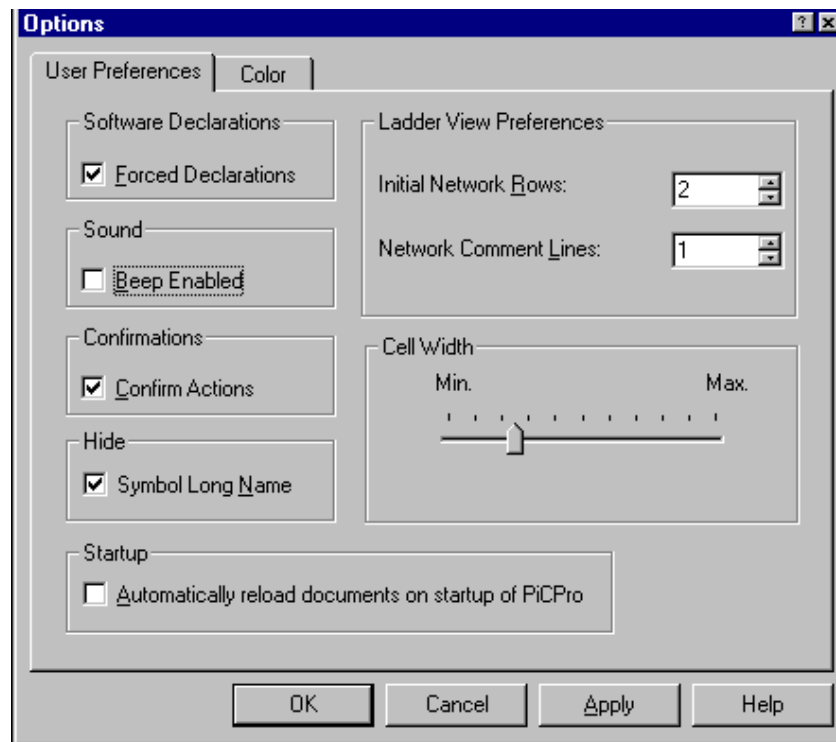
Options

?

User Preferences

Color

Software Declarations

Forced Declarations

Sound

Beep Enabled

Confirmations

Confirm Actions

Hide

Symbol Long Name

Ladder View Preferences

Initial Network Rows: 2

Network Comment Lines: 1

Cell Width

Min.

Max.

Startup

Automatically reload documents on startup of PiCPro

OK

Cancel

Apply

Help